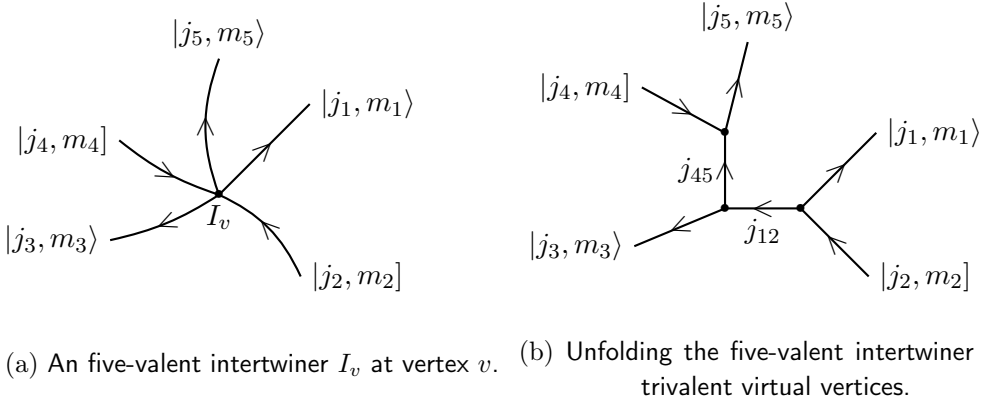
$|j_5, m_5\rangle$

$|j_1, m_1\rangle$

$|j_4, m_4]$

$I_v$

$|j_3, m_3\rangle$

$|j_2, m_2]$

$|j_5, m_5\rangle$

$|j_4, m_4]$

$|j_1, m_1\rangle$

$j_{45}$

$|j_3, m_3\rangle$

$j_{12}$

$|j_2, m_2]$

(a) An five-valent intertwiner $I_v$ at vertex $v$.

(b) Unfolding the five-valent intertwiner trivalent virtual vertices.